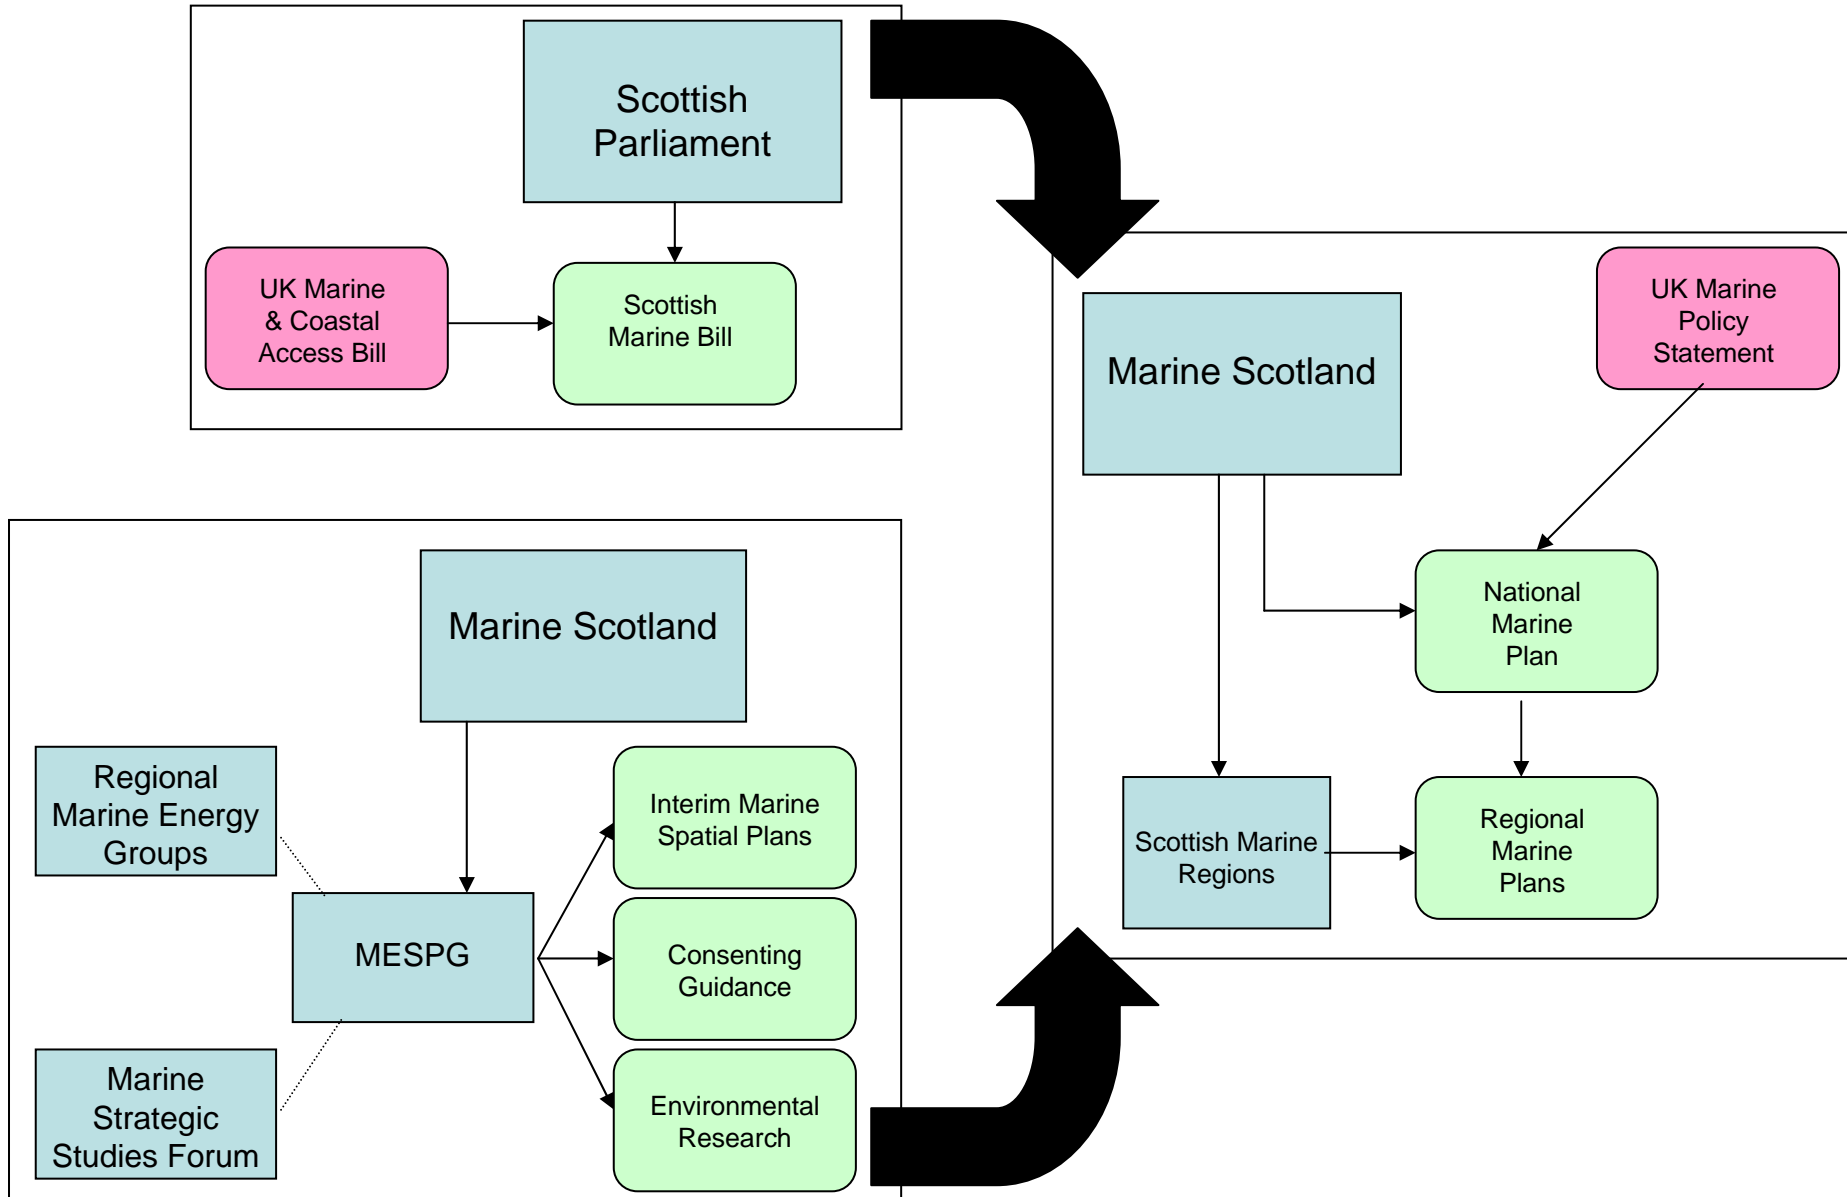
Scottish Parliament

UK Marine & Coastal Access Bill

Scottish Marine Bill

Marine Scotland

UK Marine Policy Statement

National Marine Plan

Scottish Marine Regions

Regional Marine Plans

Marine Scotland

Regional Marine Energy Groups

MESPG

Interim Marine Spatial Plans

Consenting Guidance

Environmental Research

Marine Strategic Studies Forum